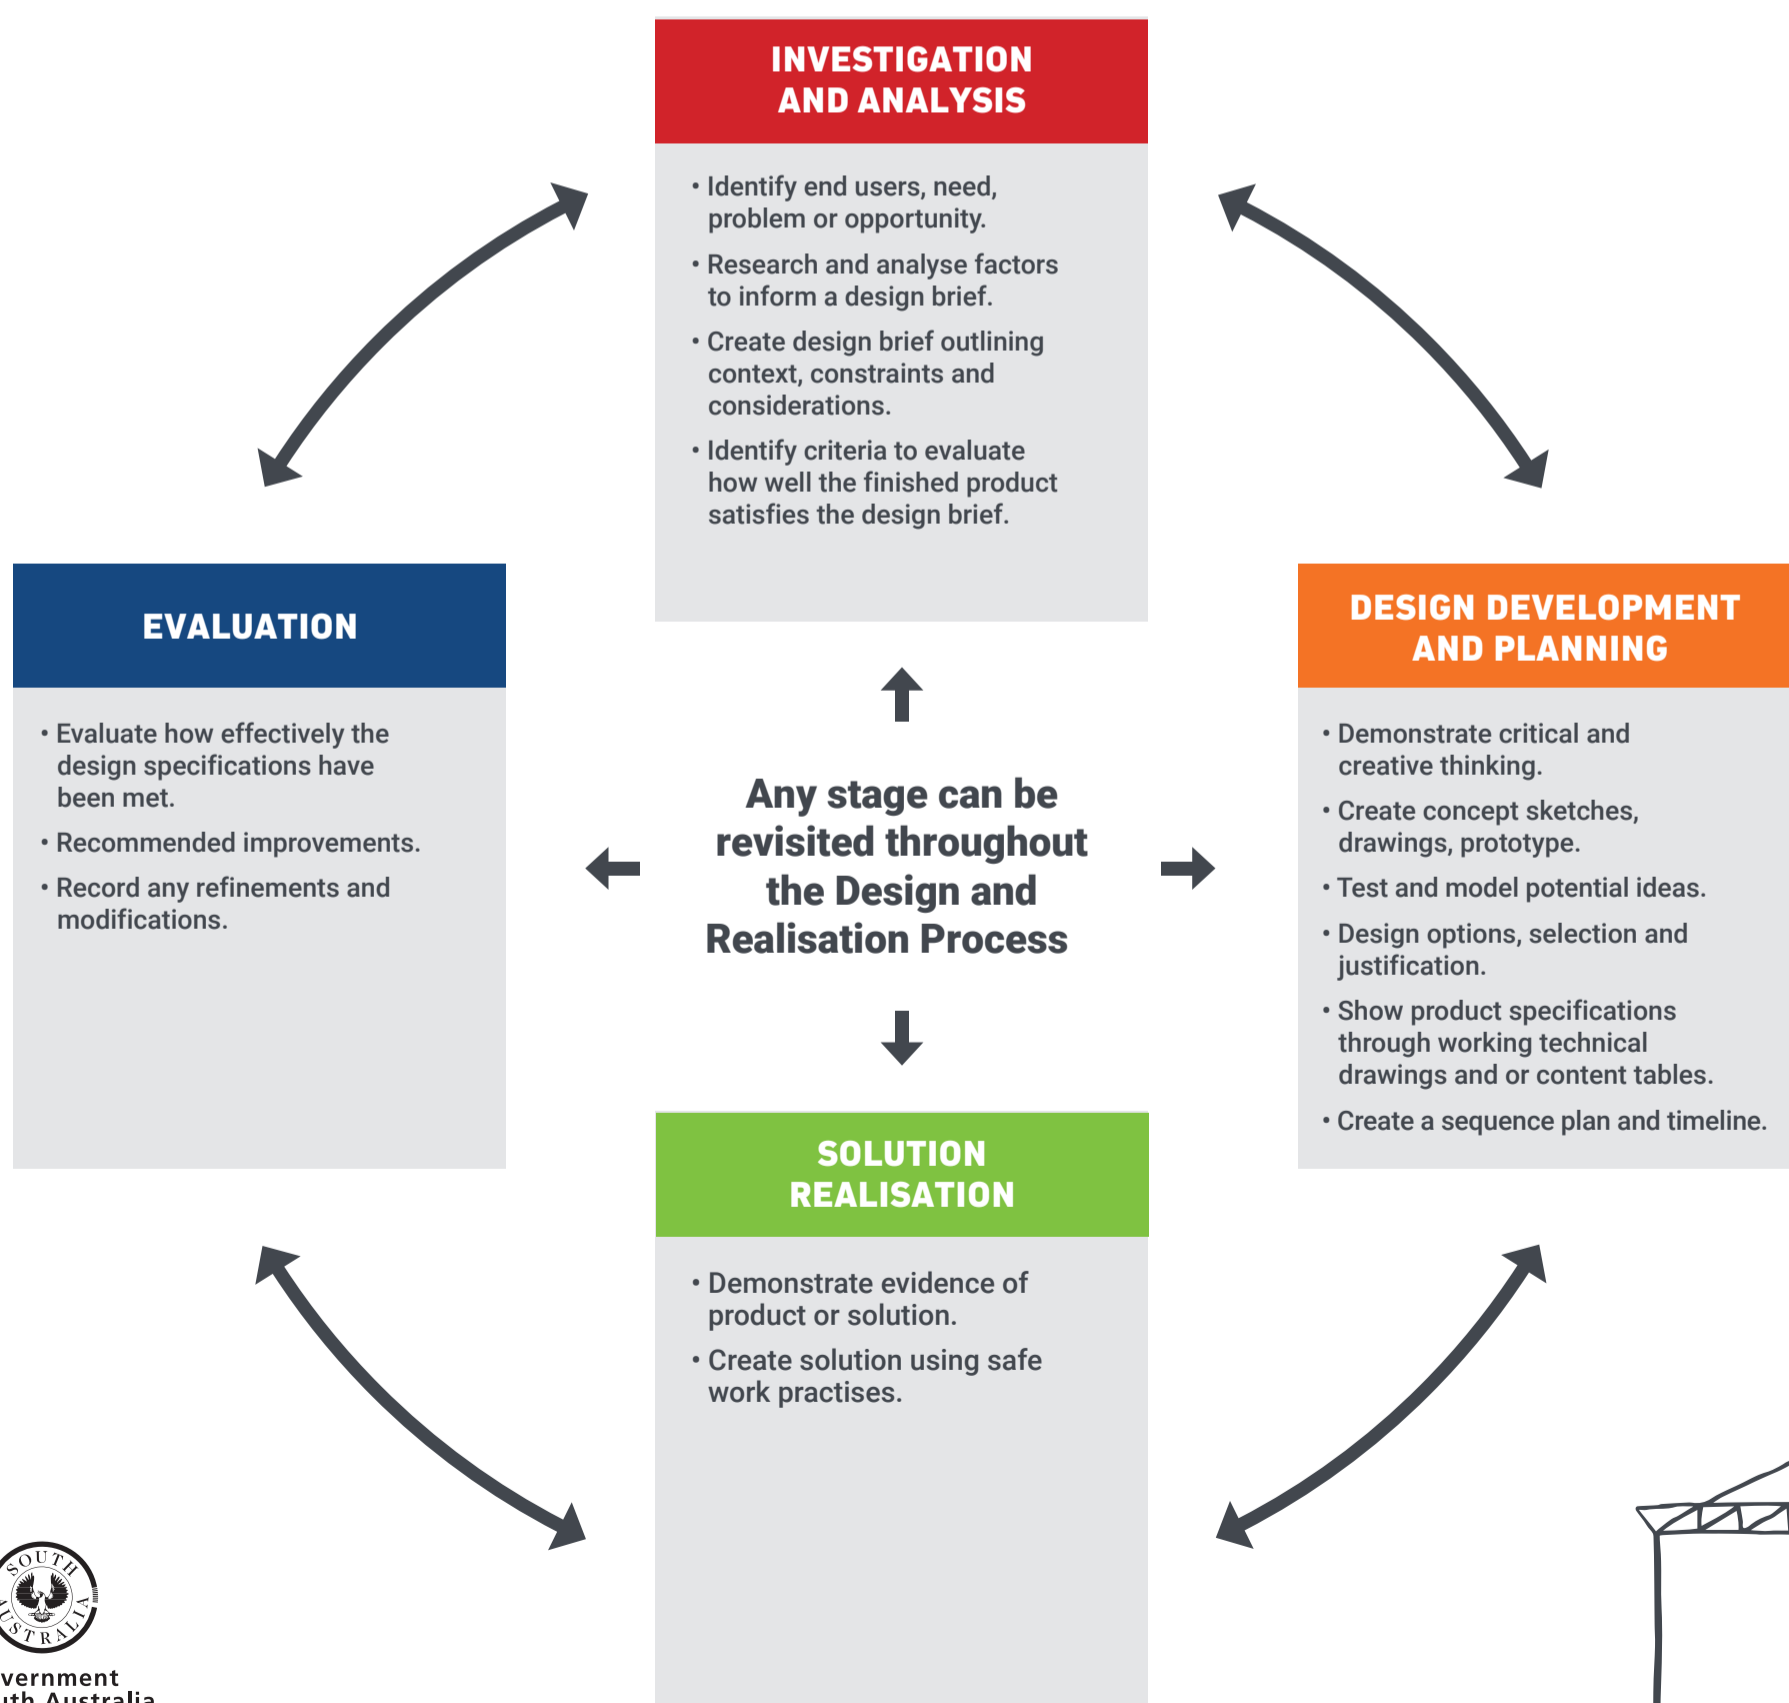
INVESTIGATION AND ANALYSIS

• Identify end users, need, problem or opportunity.
• Research and analyse factors to inform a design brief.
• Create design brief outlining context, constraints and considerations.
• Identify criteria to evaluate how well the finished product satisfies the design brief.

EVALUATION

• Evaluate how effectively the design specifications have been met.
• Recommended improvements.
• Record any refinements and modifications.

Any stage can be revisited throughout the Design and Realisation Process

DESIGN DEVELOPMENT AND PLANNING

• Demonstrate critical and creative thinking.
• Create concept sketches, drawings, prototype.
• Test and model potential ideas.
• Design options, selection and justification.
• Show product specifications through working technical drawings and or content tables.
• Create a sequence plan and timeline.

SOLUTION REALISATION

• Demonstrate evidence of product or solution.
• Create solution using safe work practises.

SOUTH AUSTRALIA
vernment
uth Australia